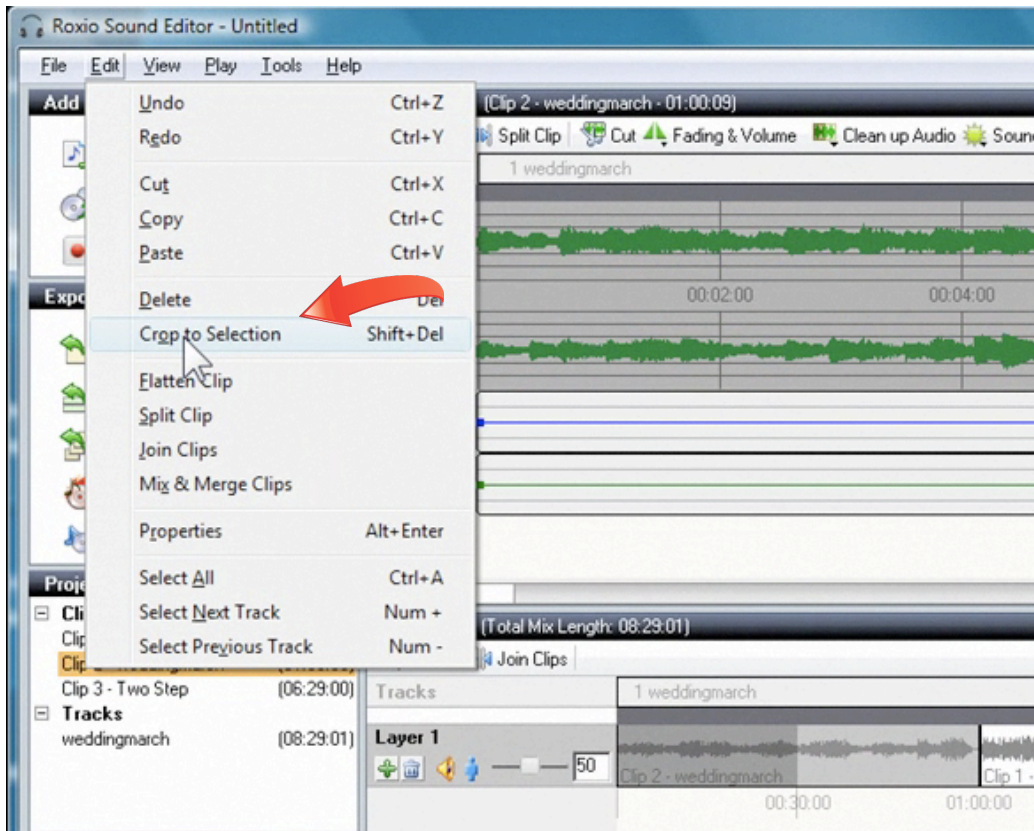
Roxio Sound Editor - Untitled

File Edit View Play Tools Help

Add

Undo Ctrl+Z
Redo Ctrl+Y
Cut Ctrl+X
Copy Ctrl+C
Paste Ctrl+V
Delete Del
Crop to Selection Shift+Del
Flatten Clip
Split Clip
Join Clips
Mix & Merge Clips
Properties Alt+Enter
Select All Ctrl+A
Select Next Track Num +
Select Previous Track Num -

(Clip 2 - weddingmarch - 01:00:09)

Split Clip Cut Fading & Volume Clean up Audio Soun

1 weddingmarch

00:02:00 00:04:00

Expo

Proje
Cli
Clip
Clip
Clip 3 - Two Step (06:29:00)
Tracks
weddingmarch (08:29:01)

(Total Mix Length: 08:29:01)

Join Clips

Tracks 1 weddingmarch

Layer 1

50

Clip 2 - weddingmarch Clip 1

00:30:00 01:00:00